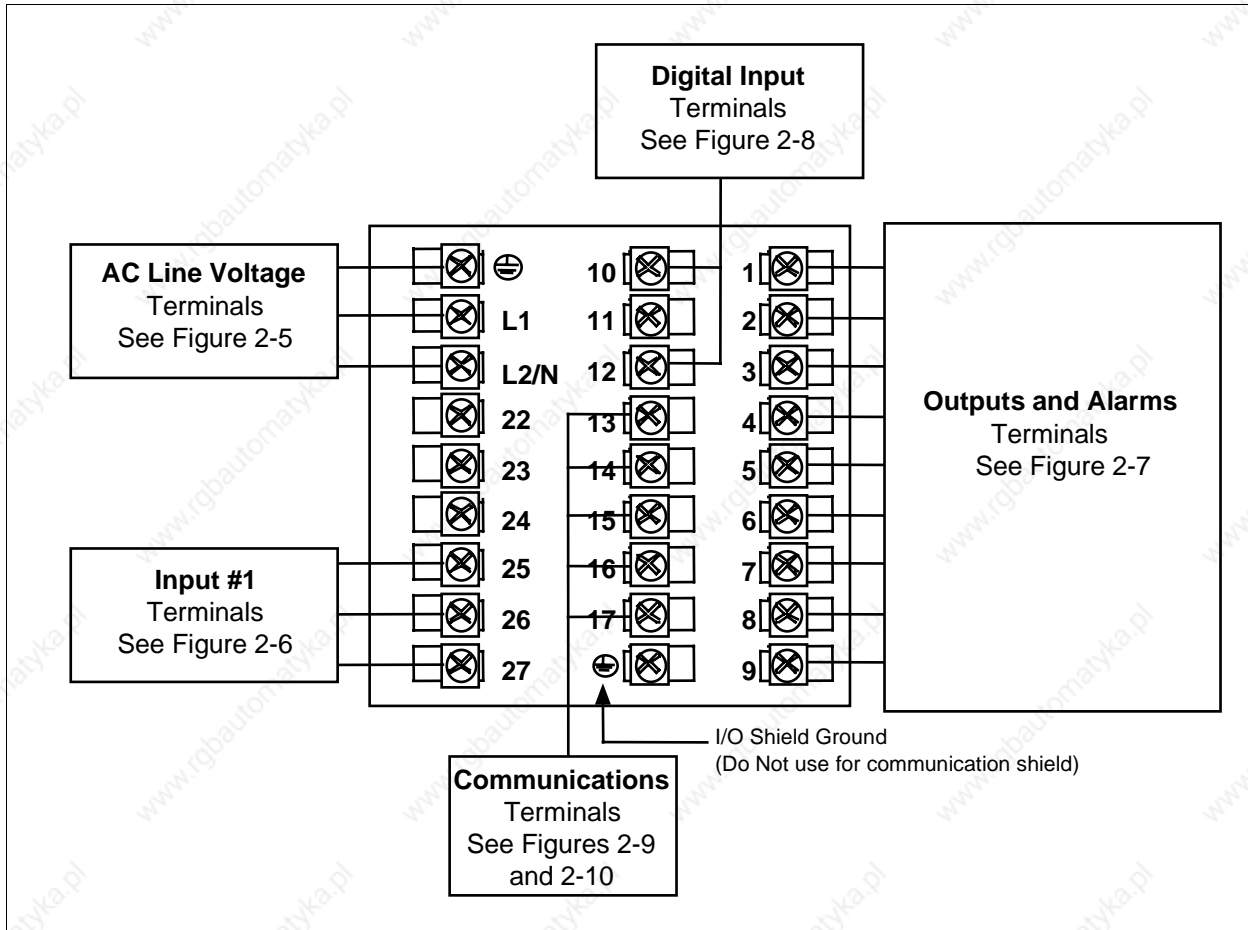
Digital Input
Terminals
See Figure 2-8

AC Line Voltage
Terminals
See Figure 2-5

⊕ 10 1
L1 11 2
L2/N 12 3
22 13 4
23 14 5
24 15 6
25 16 7
26 17 8
27 ⊕ 9

Outputs and Alarms
Terminals
See Figure 2-7

Input #1
Terminals
See Figure 2-6

I/O Shield Ground
(Do Not use for communication shield)

Communications
Terminals
See Figures 2-9
and 2-10

www.rgbautomatyka.pl